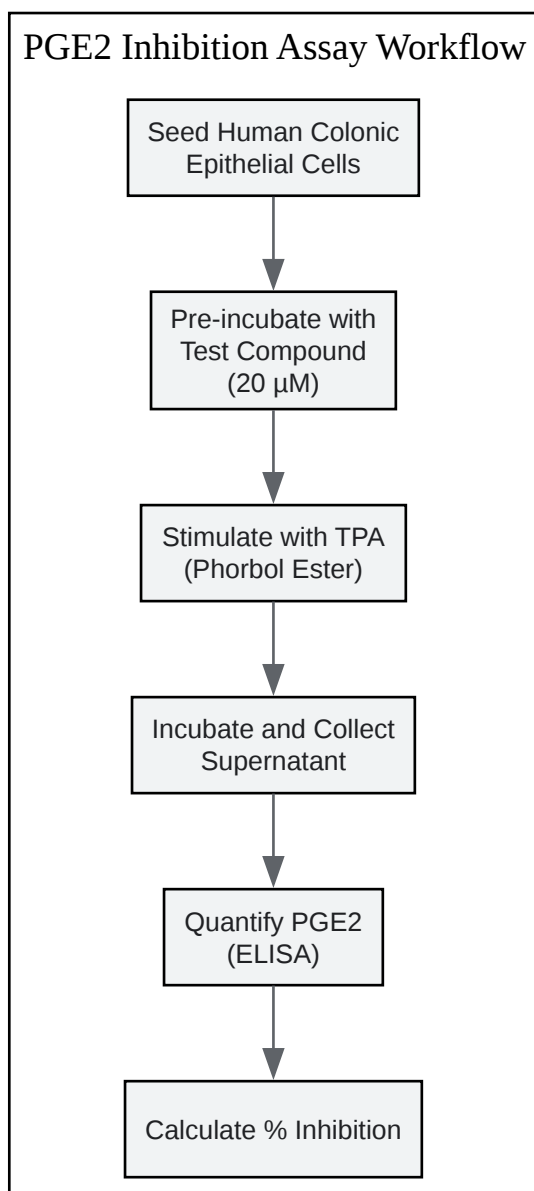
PGE2 Inhibition Assay Workflow

Seed Human Colonic Epithelial Cells

Pre-incubate with Test Compound (20 µM)

Stimulate with TPA (Phorbol Ester)

Incubate and Collect Supernatant

Quantify PGE2 (ELISA)

Calculate % Inhibition